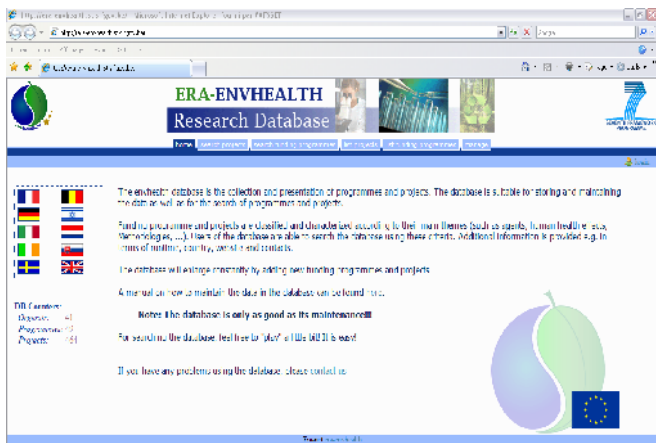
ERA-ENVHEALTH
Research Database

home

The envhealth database is the collection and presentation of programmes and projects. The database is suitable for storing and maintaining the data as well as for the search of programmes and projects.

Funding programmes and projects are classified and characterized according to their main themes (such as agents, human health effects, methodologies, ...). Users of the database are able to search the database using these criteria. Additional information is provided e.g. in terms of funding, country, website and contacts.

The database will enlarge constantly by adding new funding programmes and projects.

A manual on how to maintain the data in the database can be found here.

Note: The database is only as good as its maintenance!!!

For searching the database feel free to "play" - it is EASY!

If you have any problems using the database please contact us.

DB Counters:
Agencies: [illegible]
Programmes: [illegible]
Projects: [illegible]